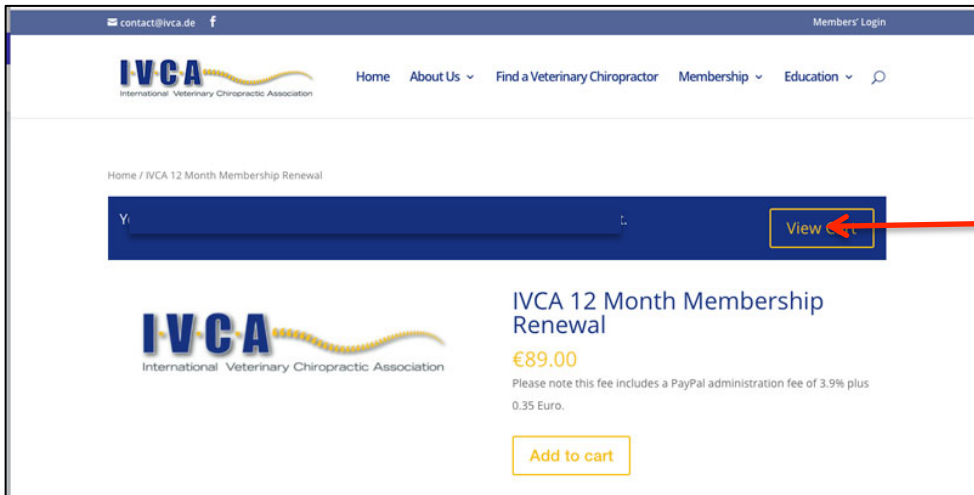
contact@ivca.de f

Members' Login

IVCA
International Veterinary Chiropractic Association

Home About Us Find a Veterinary Chiropractor Membership Education

Home / IVCA 12 Month Membership Renewal

Y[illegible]t.

View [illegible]

IVCA
International Veterinary Chiropractic Association

IVCA 12 Month Membership Renewal

€89.00

Please note this fee includes a PayPal administration fee of 3.9% plus 0.35 Euro.

Add to cart